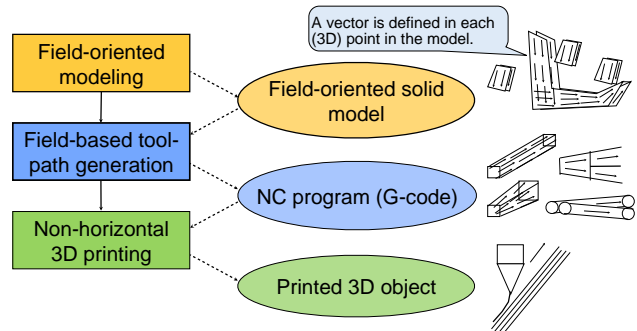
A vector is defined in each (3D) point in the model.

Field-oriented modeling

Field-oriented solid model

Field-based tool-path generation

NC program (G-code)

Non-horizontal 3D printing

Printed 3D object